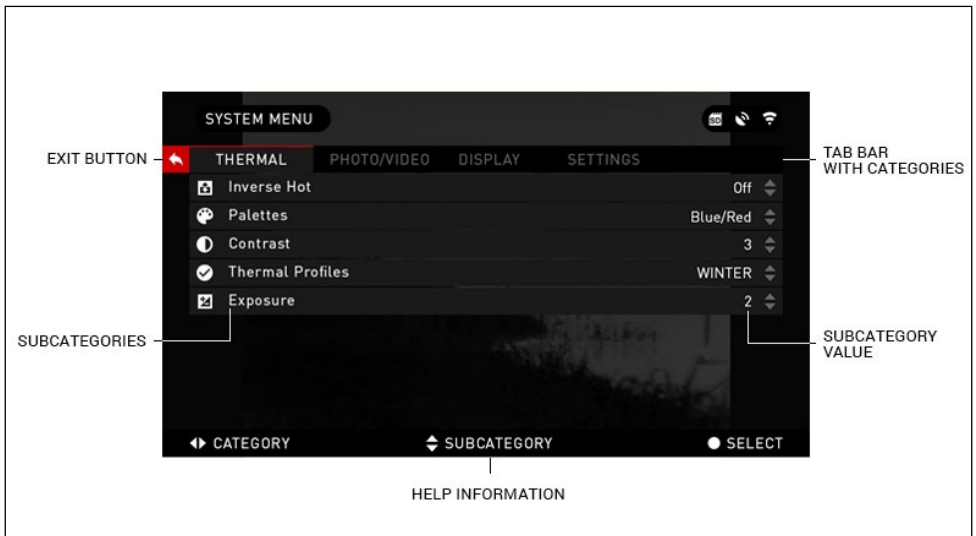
SYSTEM MENU

EXIT BUTTON

THERMAL PHOTO/VIDEO DISPLAY SETTINGS

TAB BAR
WITH CATEGORIES

Inverse Hot Off
Palettes Blue/Red
Contrast 3
Thermal Profiles WINTER
Exposure 2

SUBCATEGORIES

SUBCATEGORY
VALUE

CATEGORY SUBCATEGORY SELECT

HELP INFORMATION